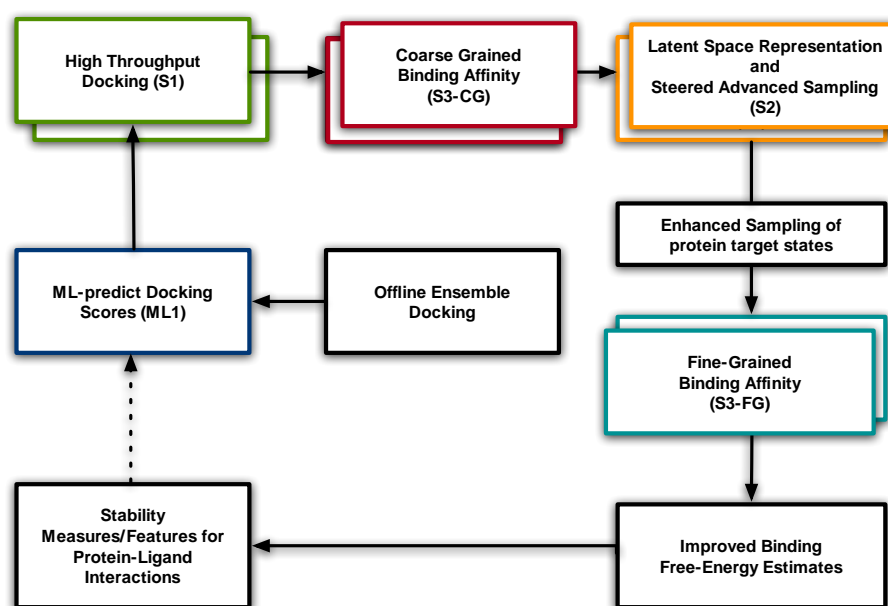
High Throughput Docking (S1)

Coarse Grained Binding Affinity (S3-CG)

Latent Space Representation and Steered Advanced Sampling (S2)

Enhanced Sampling of protein target states

ML-predict Docking Scores (ML1)

Offline Ensemble Docking

Fine-Grained Binding Affinity (S3-FG)

Stability Measures/Features for Protein-Ligand Interactions

Improved Binding Free-Energy Estimates